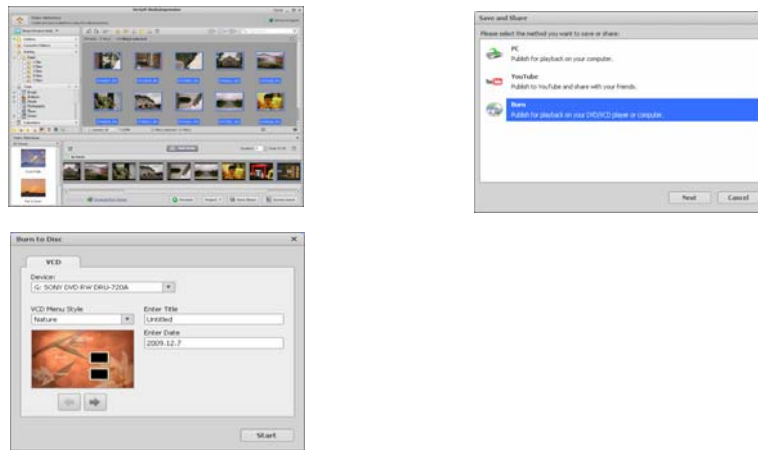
Save and Share

Please select the method you want to save or share:

PC
Publish for playback on your computer.

YouTube
Publish to YouTube and share with your friends.

Burn
Publish for playback on your DVD/VCD player or computer.

Next Cancel

Burn to Disc

VCD

Device:
G: SONY DVD RW DRU-720A

VCD Menu Style
Nature

Enter Title
Untitled

Enter Date
2009.12.7

Start